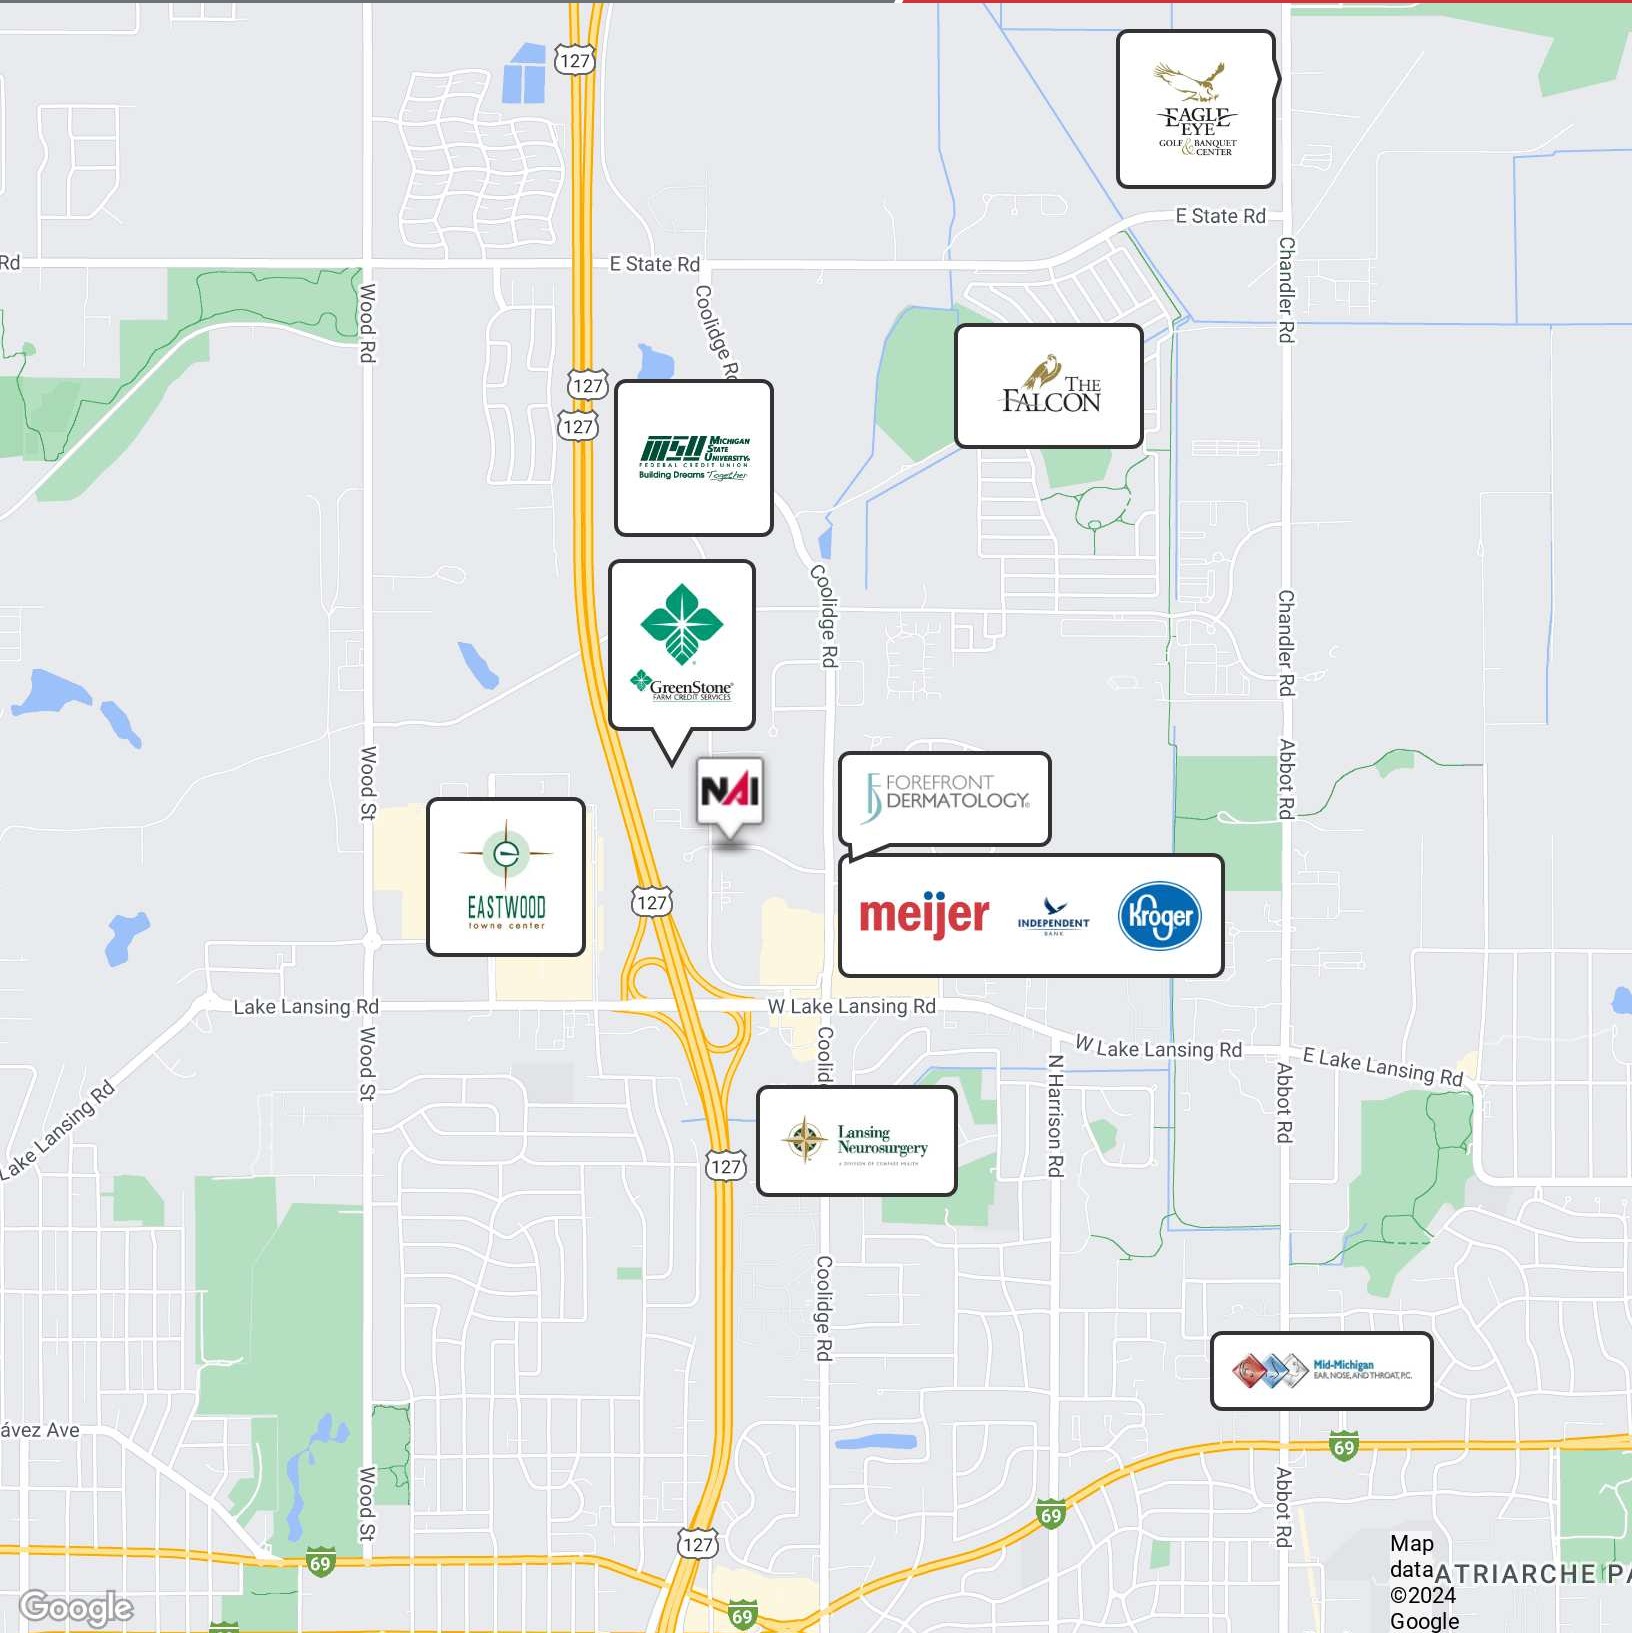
127
EAGLE EYE
GOLF & BANQUET CENTER
E State Rd
Rd
E State Rd
Coolidge Rd
Wood Rd
Chandler Rd
127
127
MSU Michigan State University
FEDERAL CREDIT UNION
Building Dreams Together
THE FALCON
GreenStone
FARM CREDIT SERVICES
Coolidge Rd
Chandler Rd
Wood St
Abbot Rd
NAI
FOREFRONT DERMATOLOGY
EASTWOOD
towne center
127
meijer
INDEPENDENT BANK
Kroger
Lake Lansing Rd
W Lake Lansing Rd
Coolid
W Lake Lansing Rd
E Lake Lansing Rd
Lake Lansing Rd
Wood St
N Harrison Rd
Abbot Rd
Lansing Neurosurgery
127
Coolidge Rd
Mid-Michigan
EAR, NOSE, AND THROAT, P.C.
ávez Ave
69
Wood St
69
Abbot Rd
69
127
Map data ©2024 Google
ATRIARCHE PA
Google
69